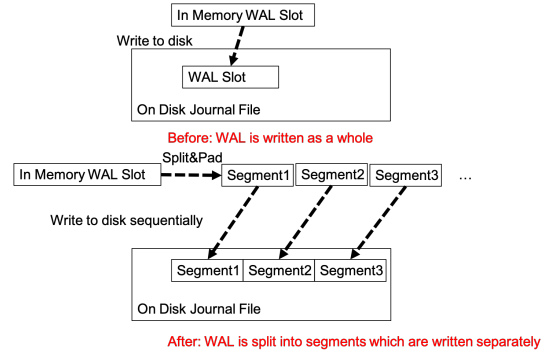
In Memory WAL Slot

Write to disk

WAL Slot

On Disk Journal File

Before: WAL is written as a whole

Split&Pad

In Memory WAL Slot

Segment1

Segment2

Segment3

…

Write to disk sequentially

Segment1

Segment2

Segment3

On Disk Journal File

After: WAL is split into segments which are written separately